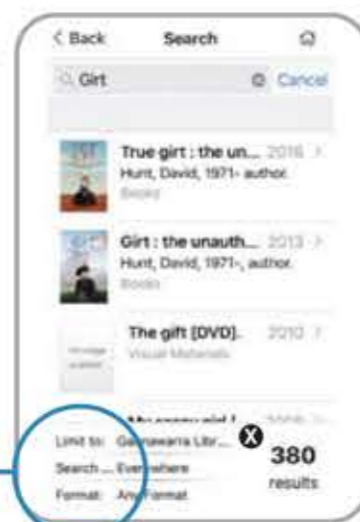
< Back
Search

Girt
Cancel

True girt : the un... 2016 >
Hunt, David, 1971- author.
Books

Girt : the unauth... 2013 >
Hunt, David, 1971-, author.
Books

The gift [DVD]. 2010 >
Visual Materials

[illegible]

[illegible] 2005 >

Limit to: Gannawarra Libr...
Search ... Everywhere
Format: Any Format

380
results